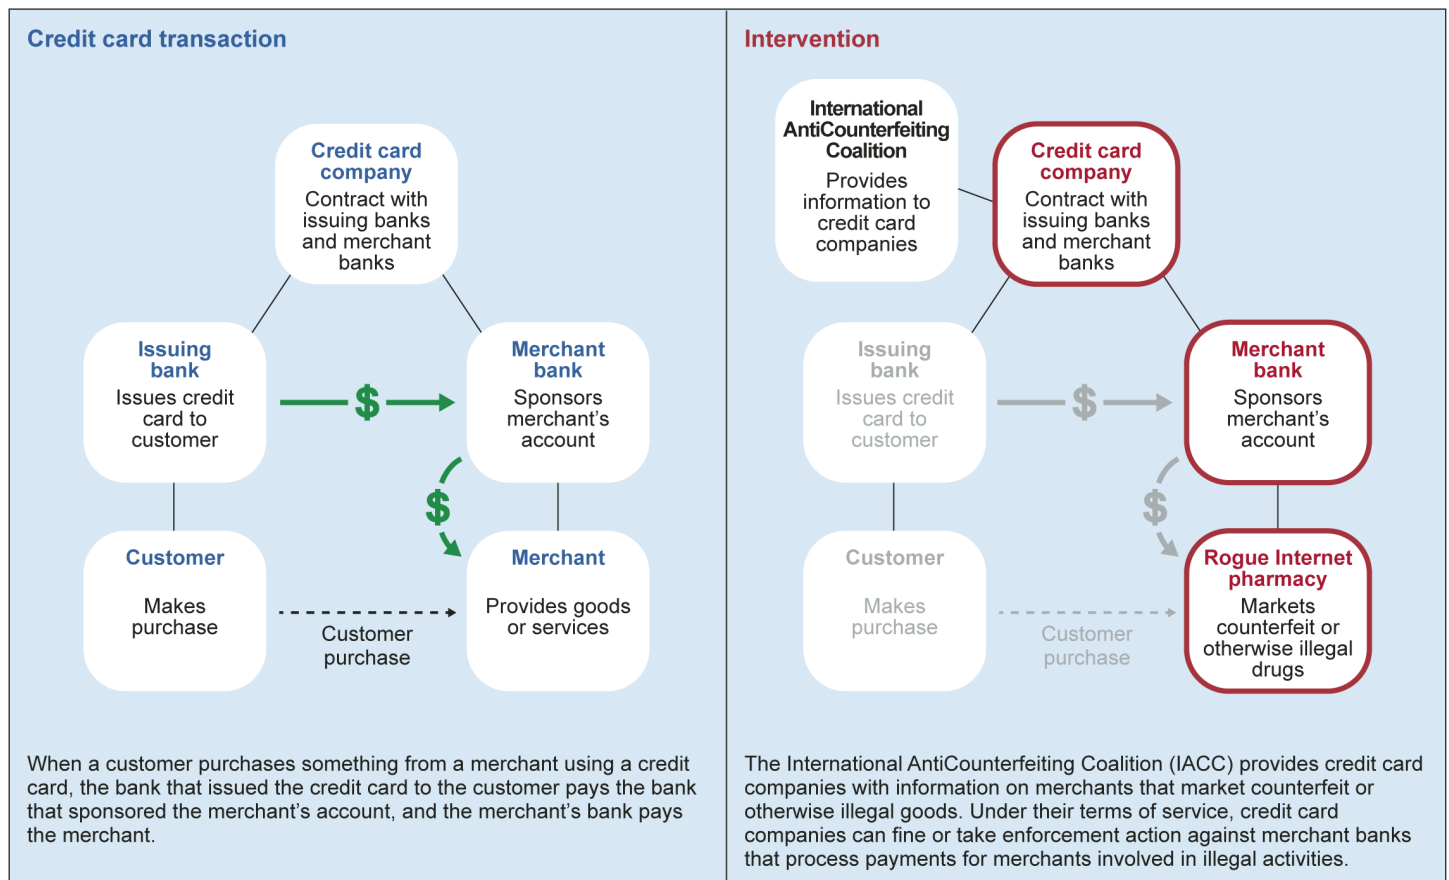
Credit card transaction

Credit card company
Contract with issuing banks and merchant banks

Issuing bank
Issues credit card to customer

$

Merchant bank
Sponsors merchant's account

$

Customer
Makes purchase

Customer purchase

Merchant
Provides goods or services

When a customer purchases something from a merchant using a credit card, the bank that issued the credit card to the customer pays the bank that sponsored the merchant's account, and the merchant's bank pays the merchant.

Intervention

International AntiCounterfeiting Coalition
Provides information to credit card companies

Credit card company
Contract with issuing banks and merchant banks

Issuing bank
Issues credit card to customer

$

Merchant bank
Sponsors merchant's account

$

Customer
Makes purchase

Customer purchase

Rogue Internet pharmacy
Markets counterfeit or otherwise illegal drugs

The International AntiCounterfeiting Coalition (IACC) provides credit card companies with information on merchants that market counterfeit or otherwise illegal goods. Under their terms of service, credit card companies can fine or take enforcement action against merchant banks that process payments for merchants involved in illegal activities.